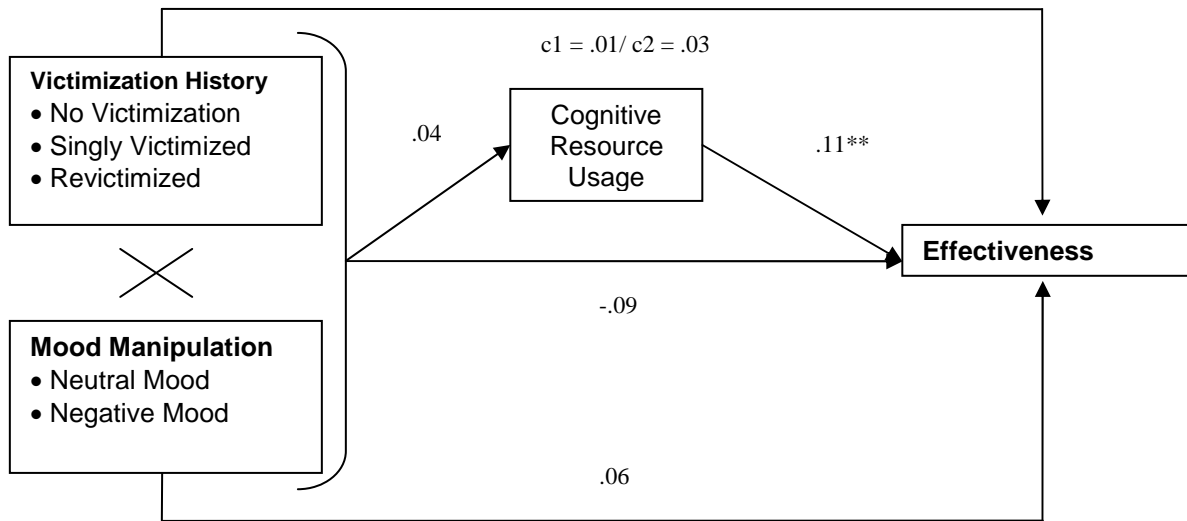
c1 = .01/ c2 = .03

Victimization History
• No Victimization
• Singly Victimized
• Revictimized

.04

Cognitive Resource Usage

.11**

Effectiveness

-.09

Mood Manipulation
• Neutral Mood
• Negative Mood

.06